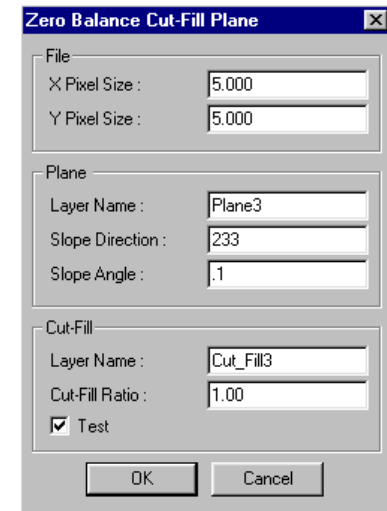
Zero Balance Cut-Fill Plane

File
X Pixel Size : 5.000
Y Pixel Size : 5.000

Plane
Layer Name : Plane3
Slope Direction : 233
Slope Angle : .1

Cut-Fill
Layer Name : Cut_Fill3
Cut-Fill Ratio : 1.00
Test

OK Cancel